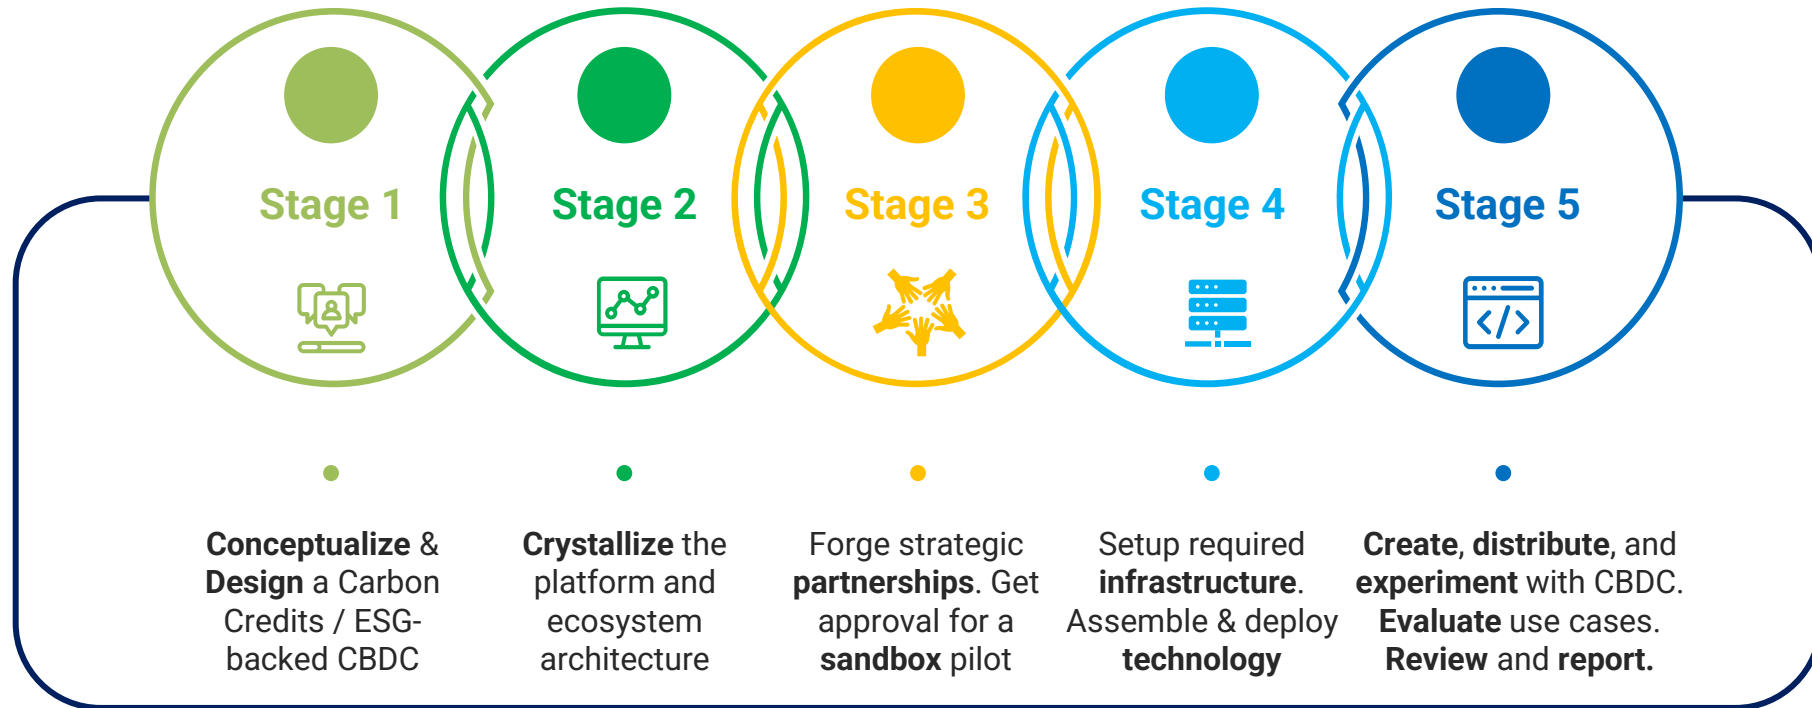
Stage 1

Stage 2

Stage 3

Stage 4

Stage 5

Conceptualize & Design a Carbon Credits / ESG-backed CBDC

Crystallize the platform and ecosystem architecture

Forge strategic partnerships. Get approval for a sandbox pilot

Setup required infrastructure. Assemble & deploy technology

Create, distribute, and experiment with CBDC. Evaluate use cases. Review and report.